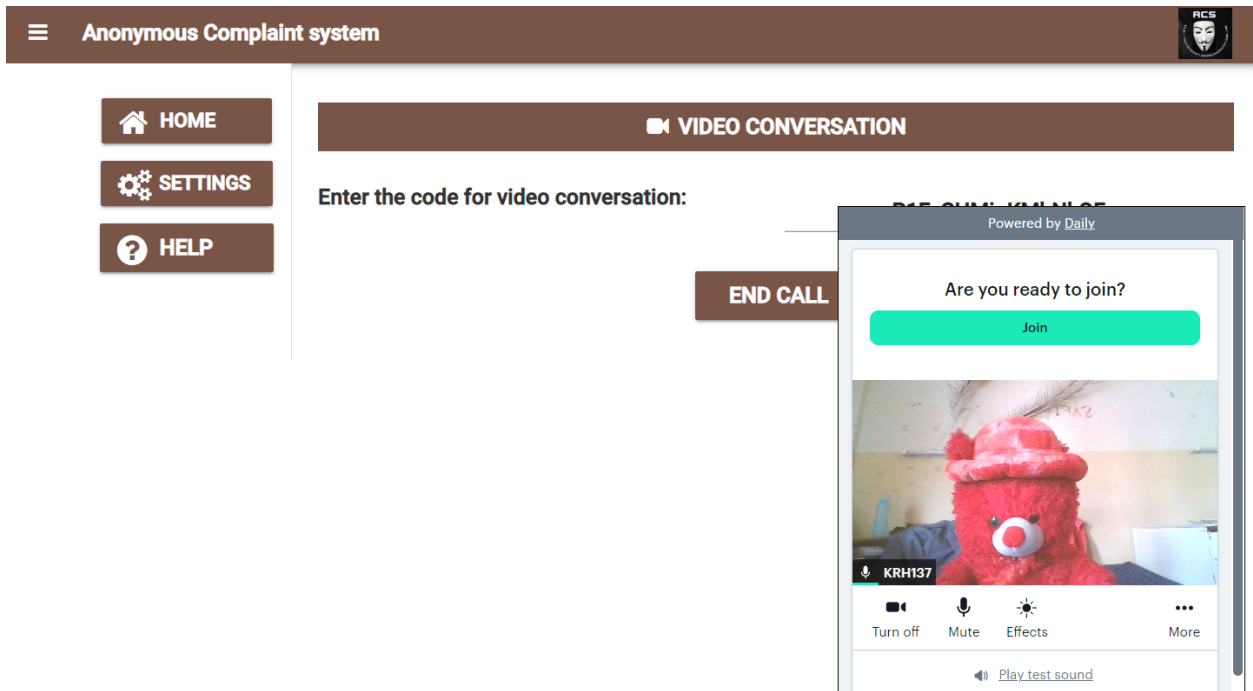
Anonymous Complaint system

ACS

HOME

SETTINGS

HELP

VIDEO CONVERSATION

Enter the code for video conversation:

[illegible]

END CALL

Powered by Daily

Are you ready to join?

Join

KRH137

Turn off

Mute

Effects

More

Play test sound